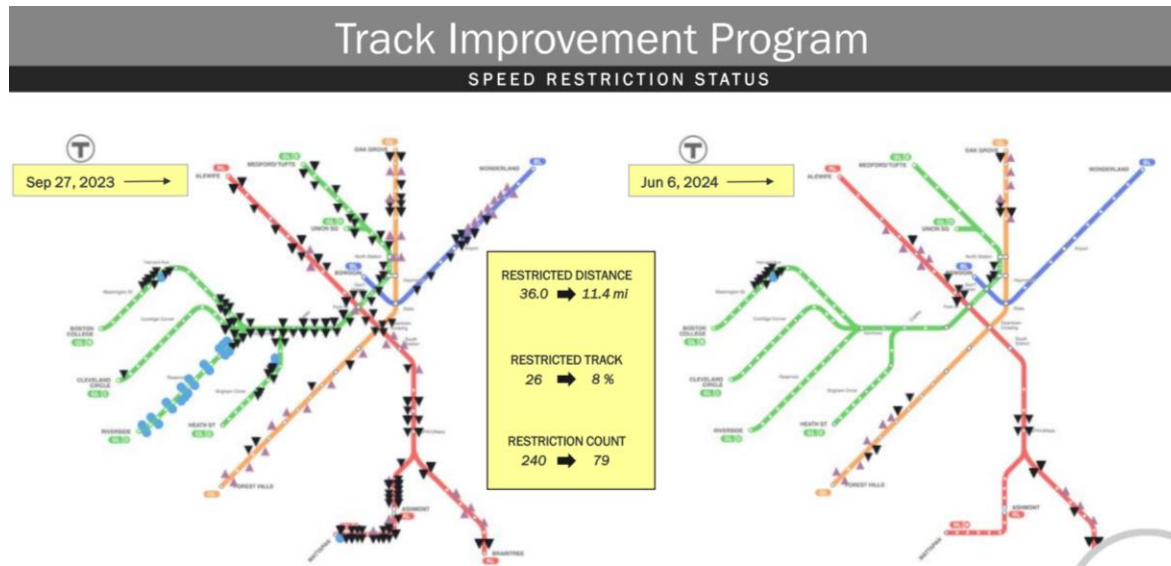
Track Improvement Program
SPEED RESTRICTION STATUS

Sep 27, 2023 ⟶

ALEWIFE
MEDFORD/TUFTS
OAK GROVE
WONDERLAND
UNION SQ
BOWDOIN
BOSTON COLLEGE
CLEVELAND CIRCLE
RIVERSIDE
HEATH ST
FOREST HILLS
ASHMONT
MATTAPAN
BRAINTREE

RESTRICTED DISTANCE
36.0 ➡ 11.4 mi

RESTRICTED TRACK
26 ➡ 8 %

RESTRICTION COUNT
240 ➡ 79

Jun 6, 2024 ⟶

ALEWIFE
MEDFORD/TUFTS
OAK GROVE
WONDERLAND
UNION SQ
BOSTON COLLEGE
CLEVELAND CIRCLE
RIVERSIDE
HEATH ST
FOREST HILLS
ASHMONT
MATTAPAN